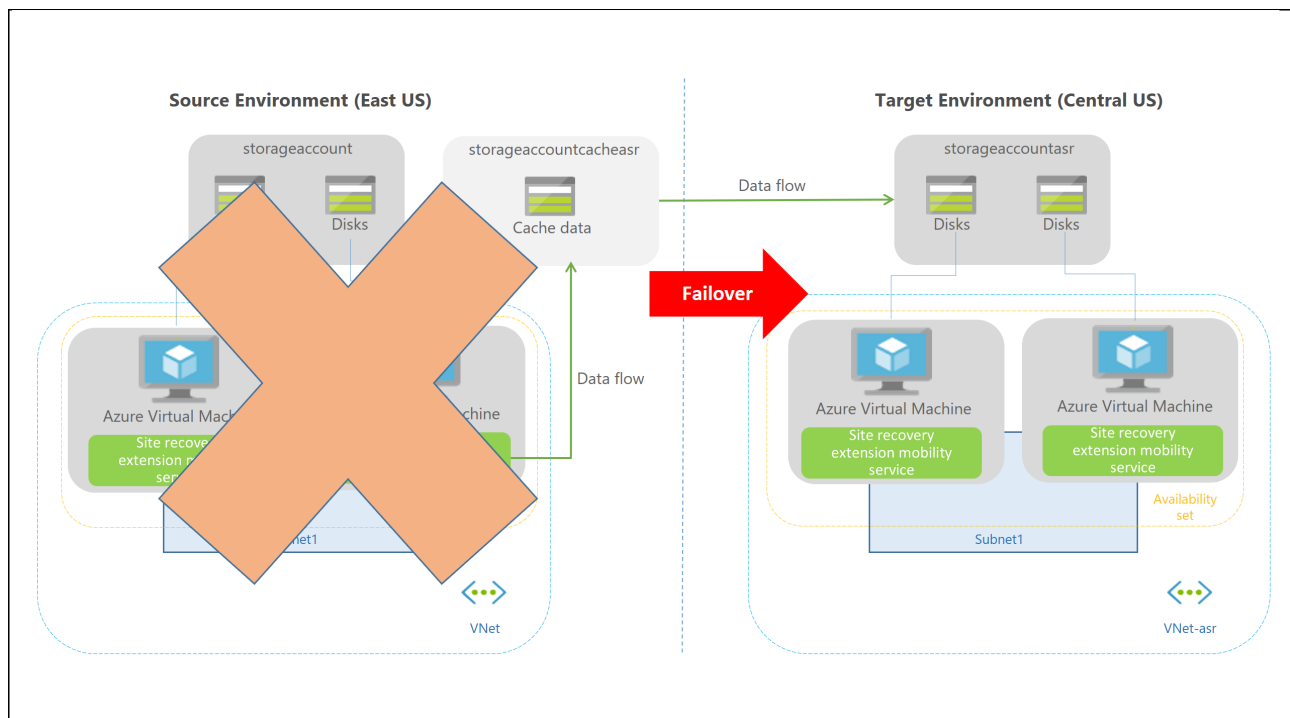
Source Environment (East US)

storageaccount

Disks

storageaccountcacheasr

Cache data

Azure Virtual Machine

Site recovery extension m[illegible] ser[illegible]

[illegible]chine

Data flow

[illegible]bnet1

VNet

Failover

Data flow

Target Environment (Central US)

storageaccountasr

Disks

Disks

Azure Virtual Machine

Site recovery extension mobility service

Azure Virtual Machine

Site recovery extension mobility service

Availability set

Subnet1

VNet-asr